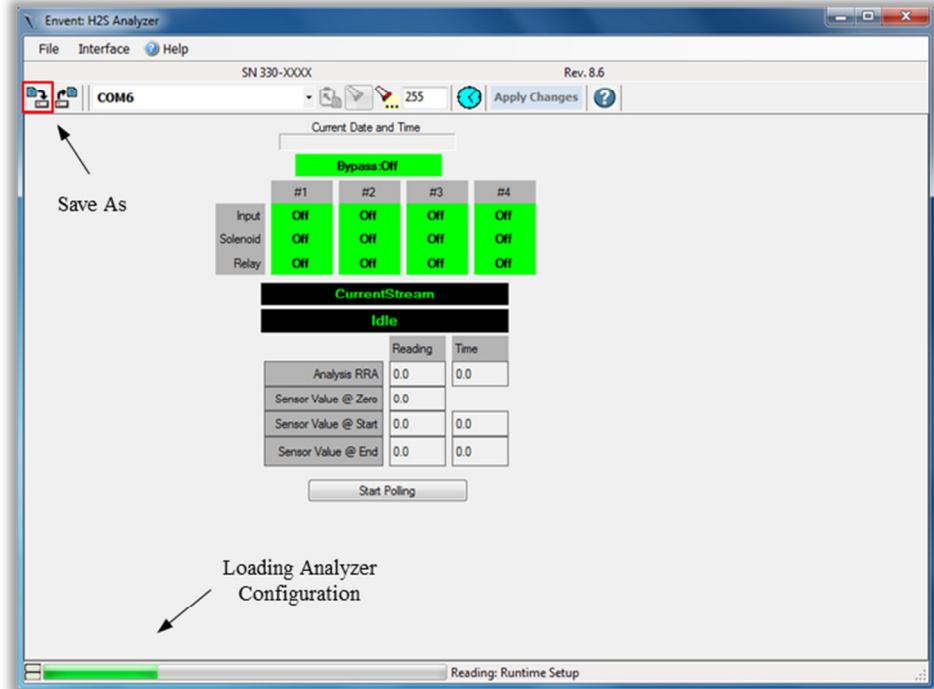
Envent: H2S Analyzer

File Interface Help

SN 330-XXXX

Rev. 8.6

COM6

255

Apply Changes

Current Date and Time

Bypass:Off

| | #1 | #2 | #3 | #4 |
|---|---|---|---|---|
| Input | Off | Off | Off | Off |
| Solenoid | Off | Off | Off | Off |
| Relay | Off | Off | Off | Off |

CurrentStream

Idle

| | Reading | Time |
|---|---|---|
| Analysis RRA | 0.0 | 0.0 |
| Sensor Value @ Zero | 0.0 | |
| Sensor Value @ Start | 0.0 | 0.0 |
| Sensor Value @ End | 0.0 | 0.0 |

Start Polling

Save As

Loading Analyzer Configuration

Reading: Runtime Setup